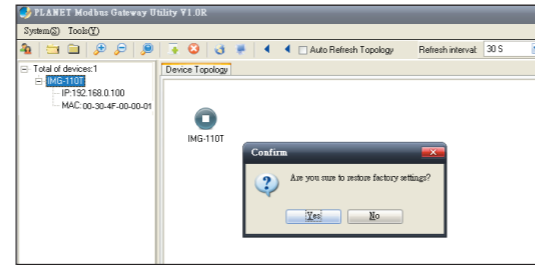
PLANET Modbus Gateway Utility V1.0R

System(S) Tools(T)

Auto Refresh Topology Refresh interval: 30 S

Total of devices:1
IMG-110T
IP:192.168.0.100
MAC:00-30-4F-00-00-01

Device Topology

IMG-110T

Confirm

Are you sure to restore factory settings?

Yes No